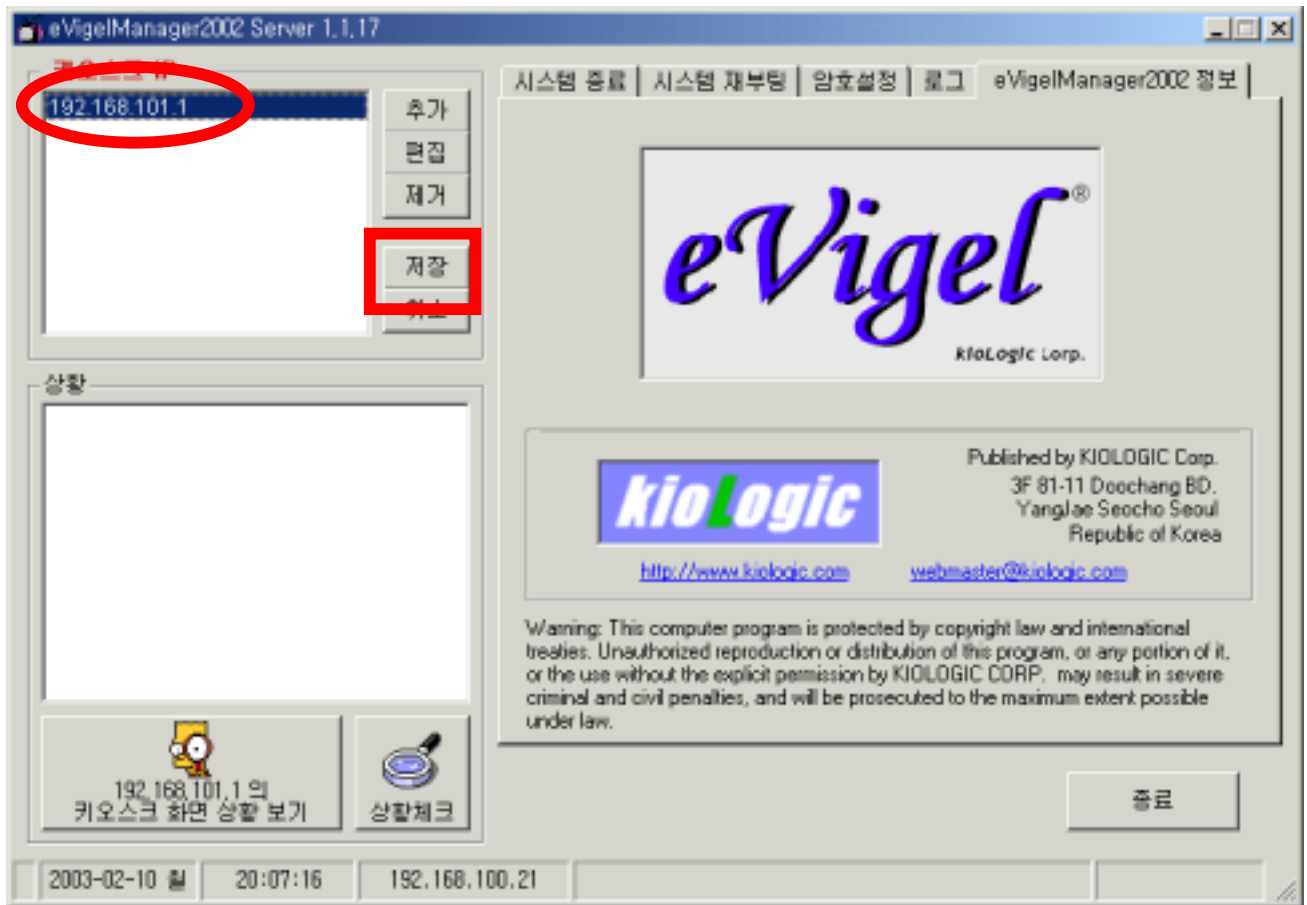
eVigelManager2002 Server 1,1,17

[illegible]

192.168.101.1

추가
편집
제거
저장
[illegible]

시스템 종료 | 시스템 재부팅 | 암호설정 | 로그 | eVigelManager2002 정보

eVigel®
kioLogic Corp.

kioLogic

Published by KIOLOGIC Corp.
3F 81-11 Doochang BD.
YangJae Seocho Seoul
Republic of Korea

http://www.kiologic.com
webmaster@kiologic.com

Warning: This computer program is protected by copyright law and international treaties. Unauthorized reproduction or distribution of this program, or any portion of it, or the use without the explicit permission by KIOLOGIC CORP. may result in severe criminal and civil penalties, and will be prosecuted to the maximum extent possible under law.

상황

192.168.101.1 의
키오스크 화면 상황 보기

상황체크

종료

2003-02-10 월 | 20:07:16 | 192.168.100.21